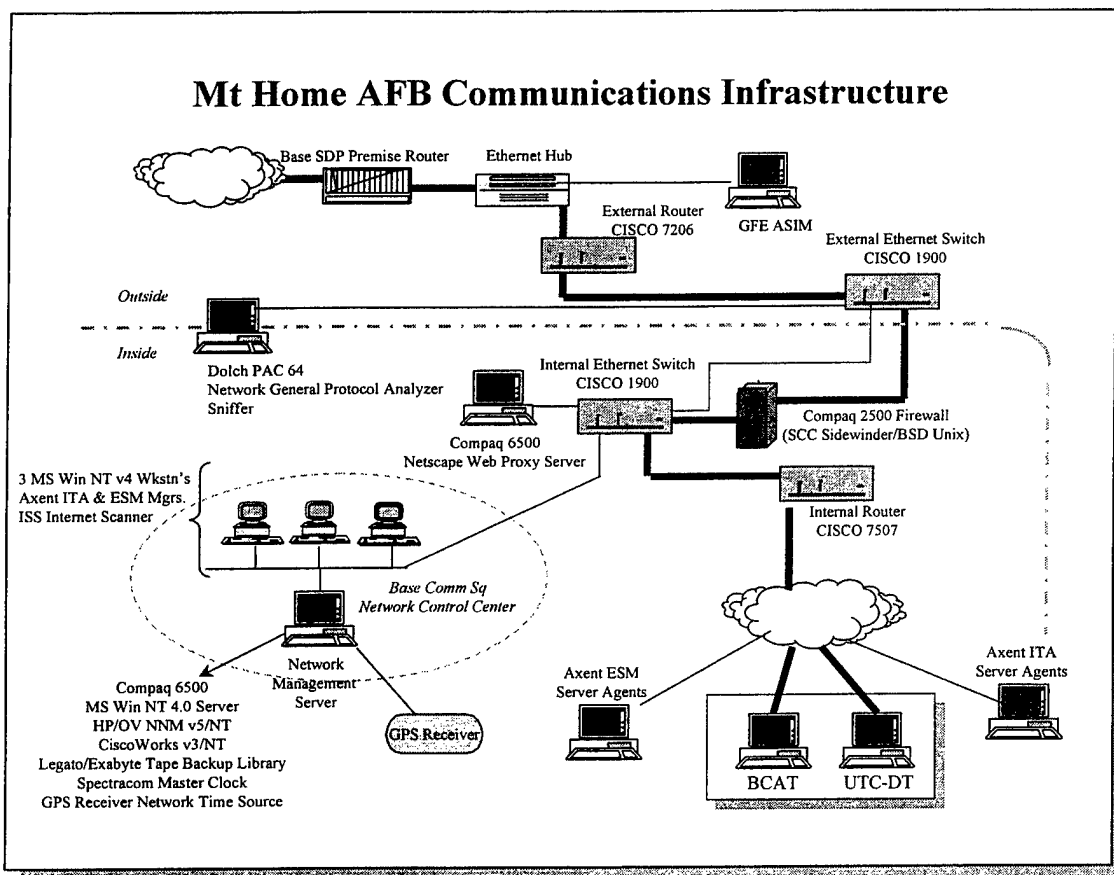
Mt Home AFB Communications Infrastructure

Base SDP Premise Router

Ethernet Hub

GFE ASIM

External Router
CISCO 7206

External Ethernet Switch
CISCO 1900

Outside

Inside

Dolch PAC 64
Network General Protocol Analyzer
Sniffer

Internal Ethernet Switch
CISCO 1900

Compaq 2500 Firewall
(SCC Sidewinder/BSD Unix)

Compaq 6500
Netscape Web Proxy Server

3 MS Win NT v4 Wkstn's
Axent ITA & ESM Mgrs.
ISS Internet Scanner

Internal Router
CISCO 7507

Base Comm Sq
Network Control Center

Network
Management
Server

GPS Receiver

Compaq 6500
MS Win NT 4.0 Server
HP/OV NNM v5/NT
CiscoWorks v3/NT
Legato/Exabyte Tape Backup Library
Spectracom Master Clock
GPS Receiver Network Time Source

Axent ESM
Server Agents

Axent ITA
Server Agents

BCAT

UTC-DT